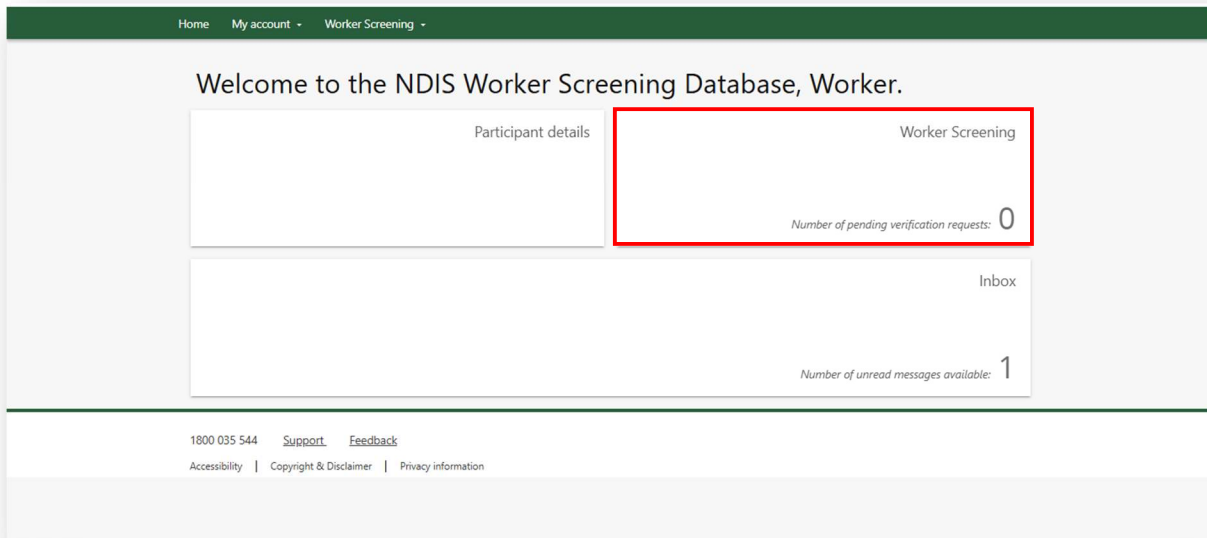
Home My account Worker Screening

Welcome to the NDIS Worker Screening Database, Worker.

Participant details

Worker Screening

Number of pending verification requests: 0

Inbox

Number of unread messages available: 1

1800 035 544 Support Feedback

Accessibility | Copyright & Disclaimer | Privacy information